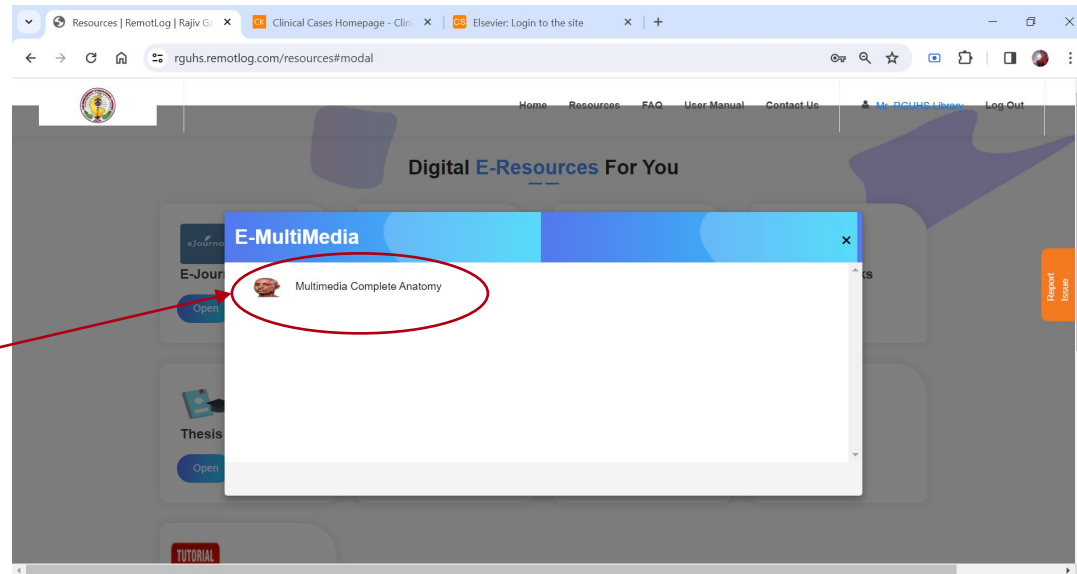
Resources | RemotLog | Rajiv Ga ×
CK Clinical Cases Homepage - Clin ×
CS Elsevier: Login to the site ×
+

rguhs.remotlog.com/resources#modal

Home Resources FAQ User Manual Contact Us Mr. RGUHS Library Log Out

Digital E-Resources For You

eJourna
E-Jour
Open

ts

Thesis
Open

TUTORIAL

E-MultiMedia ×

Multimedia Complete Anatomy

Report Issue